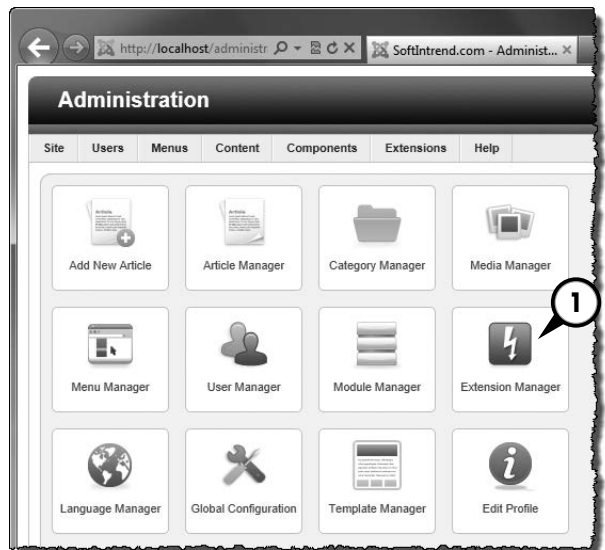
http://localhost/administr
SoftIntrend.com - Administ...

Administration

Site | Users | Menus | Content | Components | Extensions | Help

Add New Article
Article Manager
Category Manager
Media Manager
Menu Manager
User Manager
Module Manager
Extension Manager
1
Language Manager
Global Configuration
Template Manager
Edit Profile